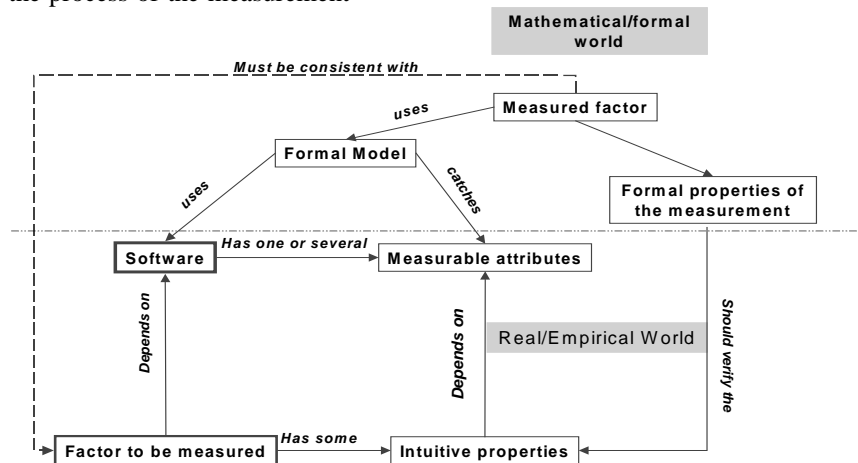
the process of the measurement.

Mathematical/formal world

Must be consistent with

Measured factor

uses

Formal Model

uses

catches

Formal properties of the measurement

Software

Has one or several

Measurable attributes

Depends on

Depends on

Real/Empirical World

Should verify the

Factor to be measured

Has some

Intuitive properties